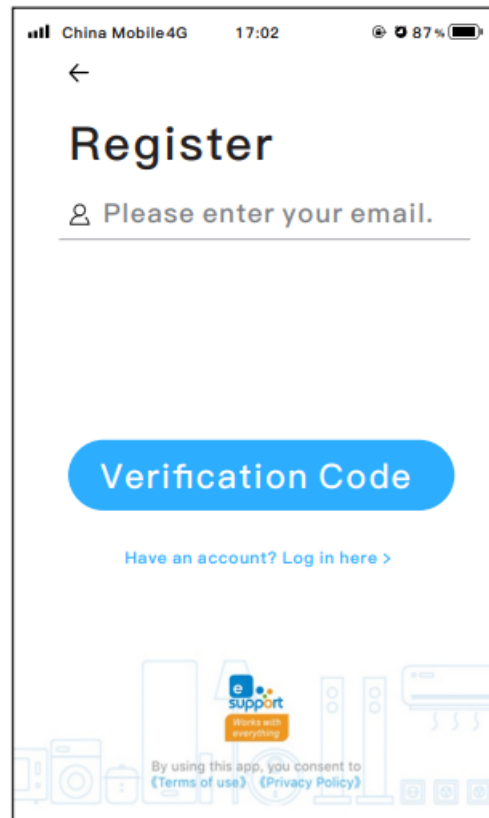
China Mobile 4G 17:02 87%

←

Register

Please enter your email.

Verification Code

Have an account? Log in here >

e support
Works with everything

By using this app, you consent to 《Terms of use》 《Privacy Policy》